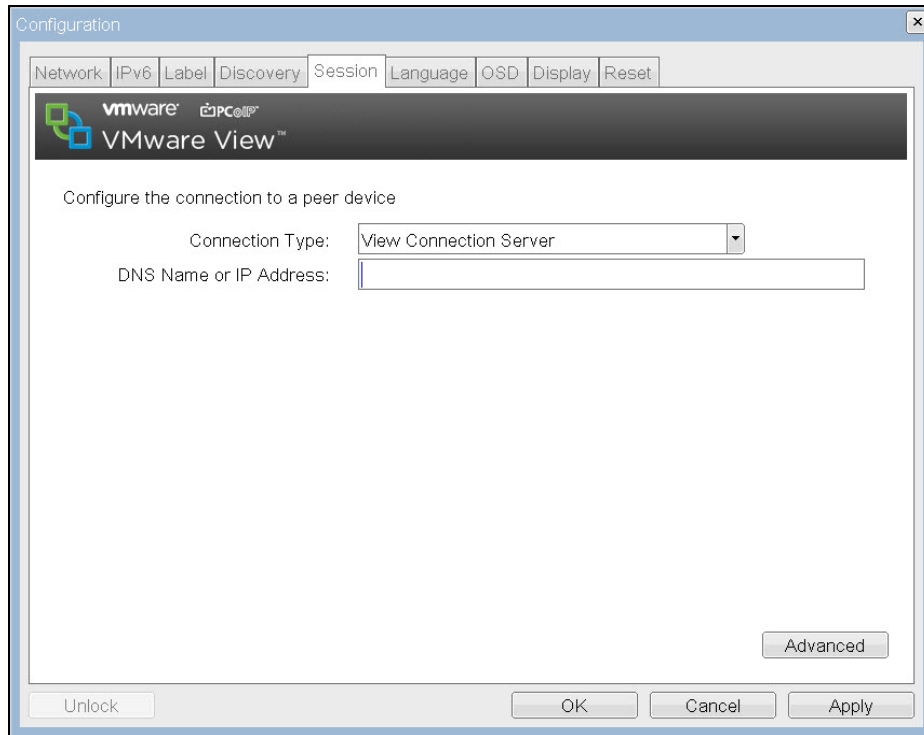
Configuration

Network | IPv6 | Label | Discovery | Session | Language | OSD | Display | Reset

vmware PCoIP
VMware View™

Configure the connection to a peer device

Connection Type: View Connection Server

DNS Name or IP Address:

Advanced

Unlock

OK

Cancel

Apply